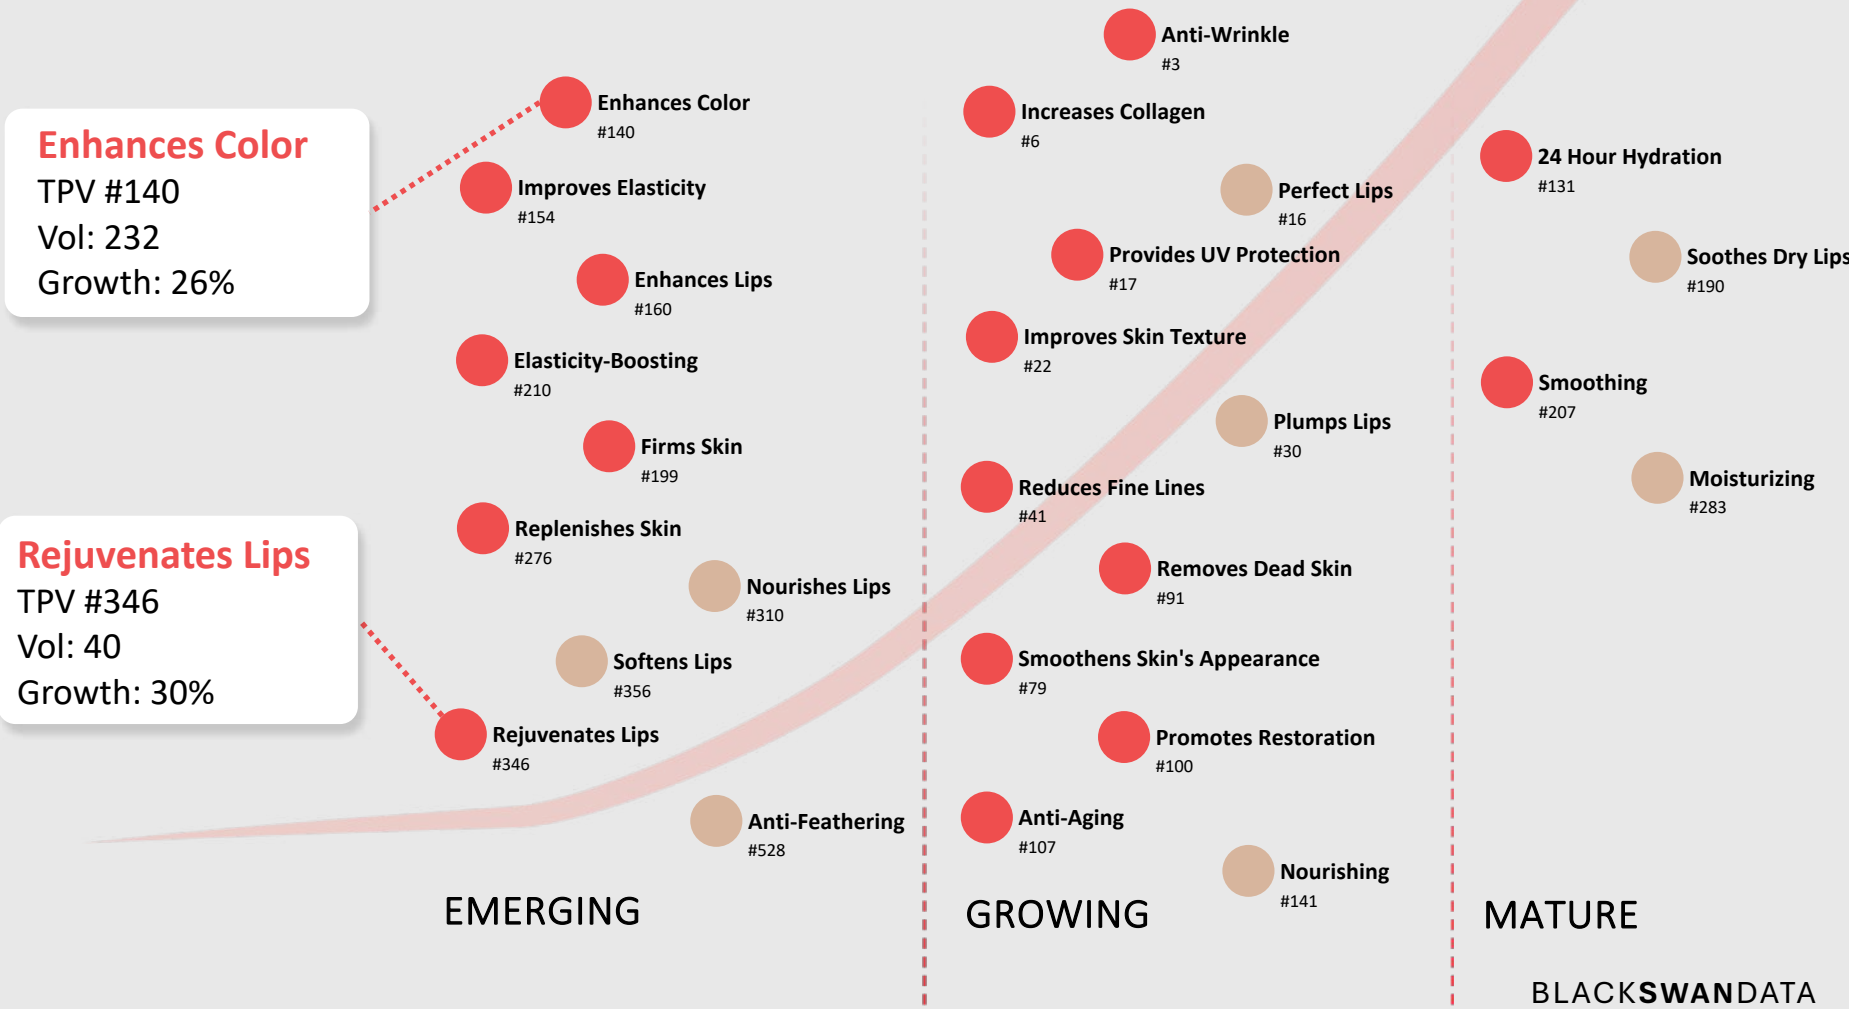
Enhances Color
TPV #140
Vol: 232
Growth: 26%

Rejuvenates Lips
TPV #346
Vol: 40
Growth: 30%

Enhances Color
#140

Improves Elasticity
#154

Enhances Lips
#160

Elasticity-Boosting
#210

Firms Skin
#199

Replenishes Skin
#276

Nourishes Lips
#310

Softens Lips
#356

Rejuvenates Lips
#346

Anti-Feathering
#528

EMERGING

Anti-Wrinkle
#3

Increases Collagen
#6

Perfect Lips
#16

Provides UV Protection
#17

Improves Skin Texture
#22

Plumps Lips
#30

Reduces Fine Lines
#41

Removes Dead Skin
#91

Smoothens Skin's Appearance
#79

Promotes Restoration
#100

Anti-Aging
#107

Nourishing
#141

GROWING

24 Hour Hydration
#131

Soothes Dry Lips
#190

Smoothing
#207

Moisturizing
#283

MATURE

BLACKSWANDATA